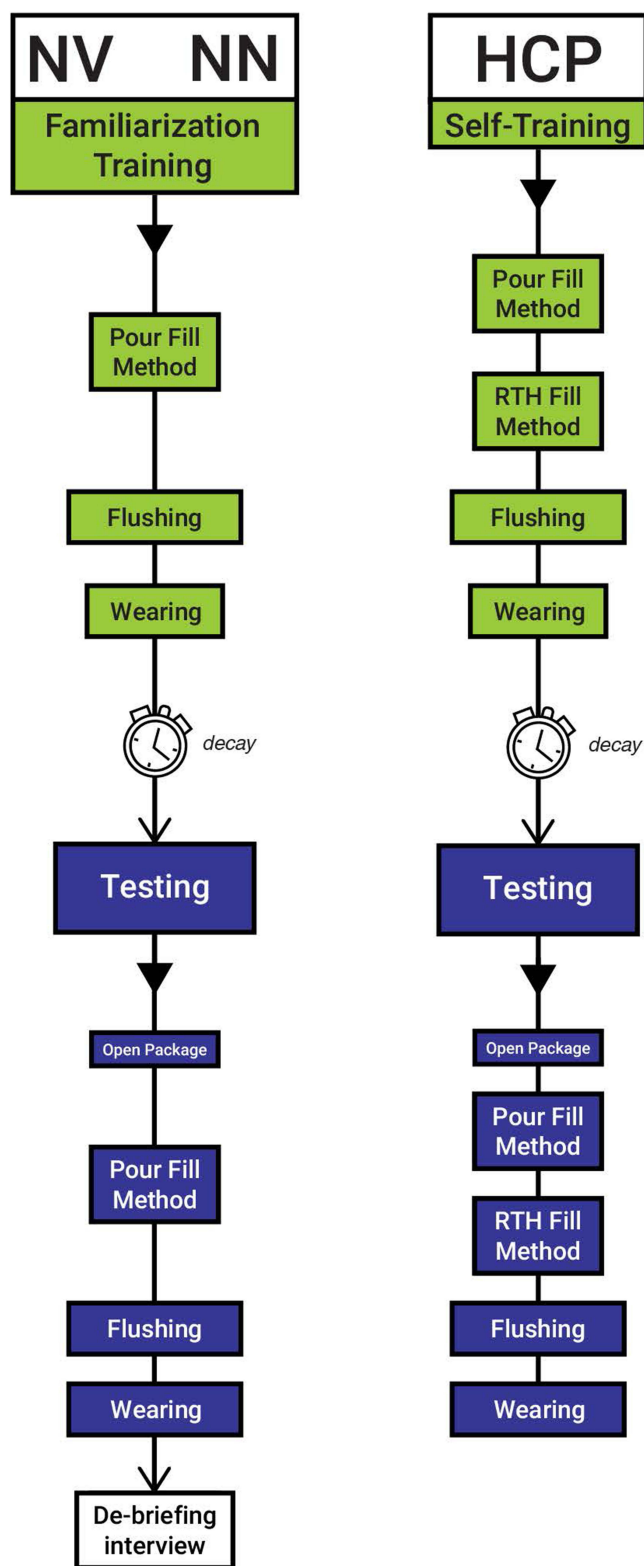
NV NN

Familiarization Training

Pour Fill Method

Flushing

Wearing

decay

Testing

Open Package

Pour Fill Method

Flushing

Wearing

De-briefing interview

HCP

Self-Training

Pour Fill Method

RTH Fill Method

Flushing

Wearing

decay

Testing

Open Package

Pour Fill Method

RTH Fill Method

Flushing

Wearing